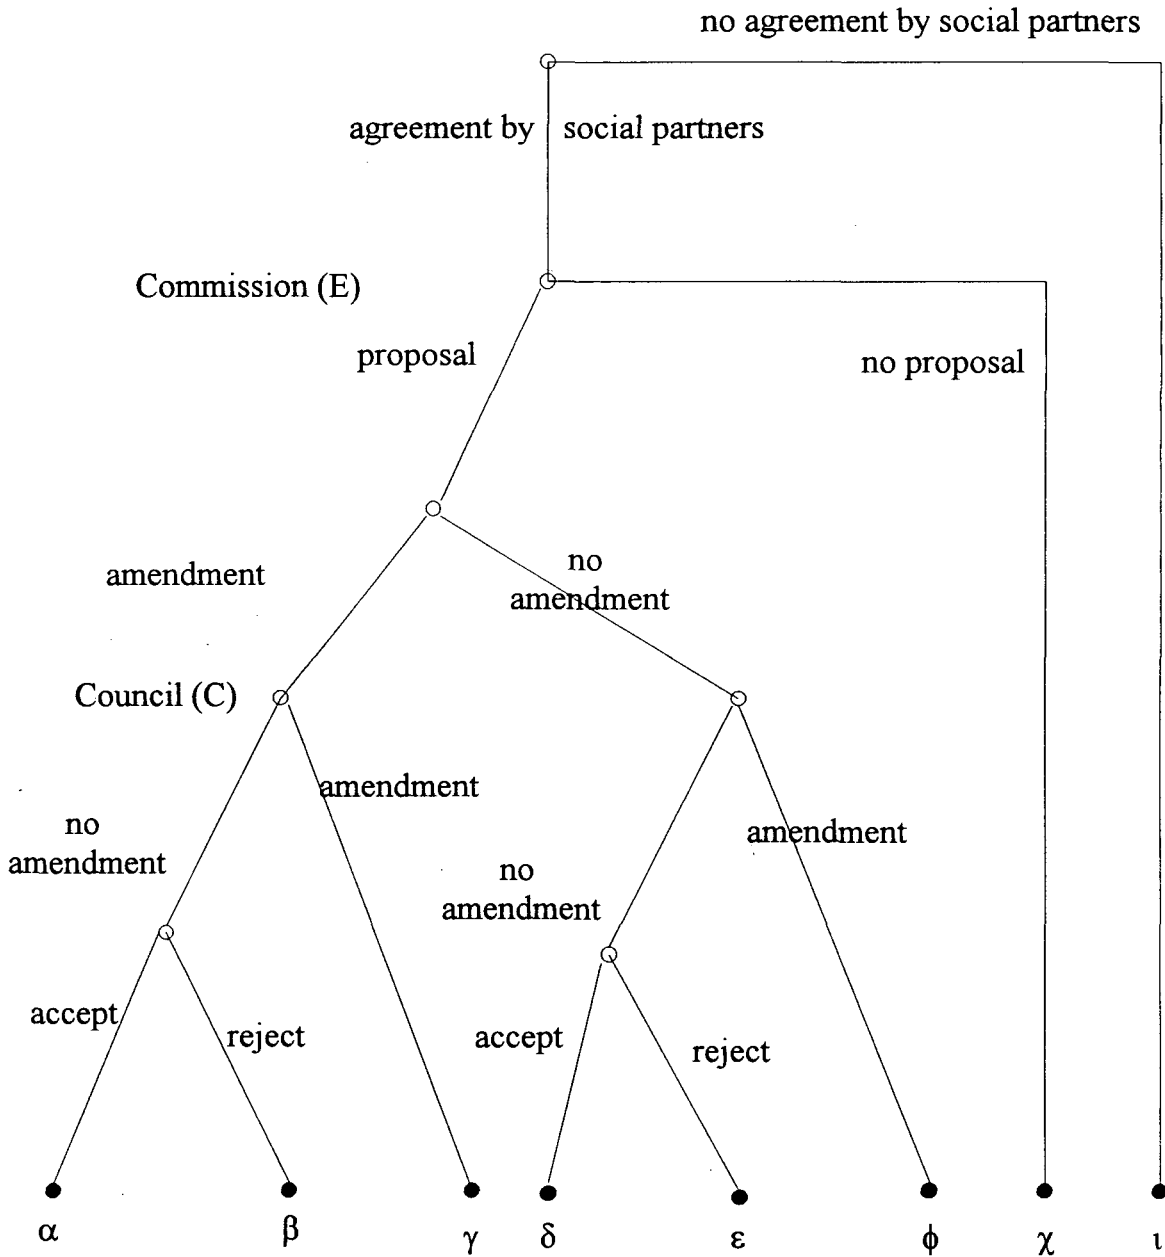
no agreement by social partners

agreement by social partners

Commission (E)

proposal

no proposal

amendment

no amendment

Council (C)

amendment

no amendment

amendment

no amendment

accept

reject

accept

reject

$\alpha$ $\beta$ $\gamma$ $\delta$ $\varepsilon$ $\phi$ $\chi$ $\iota$